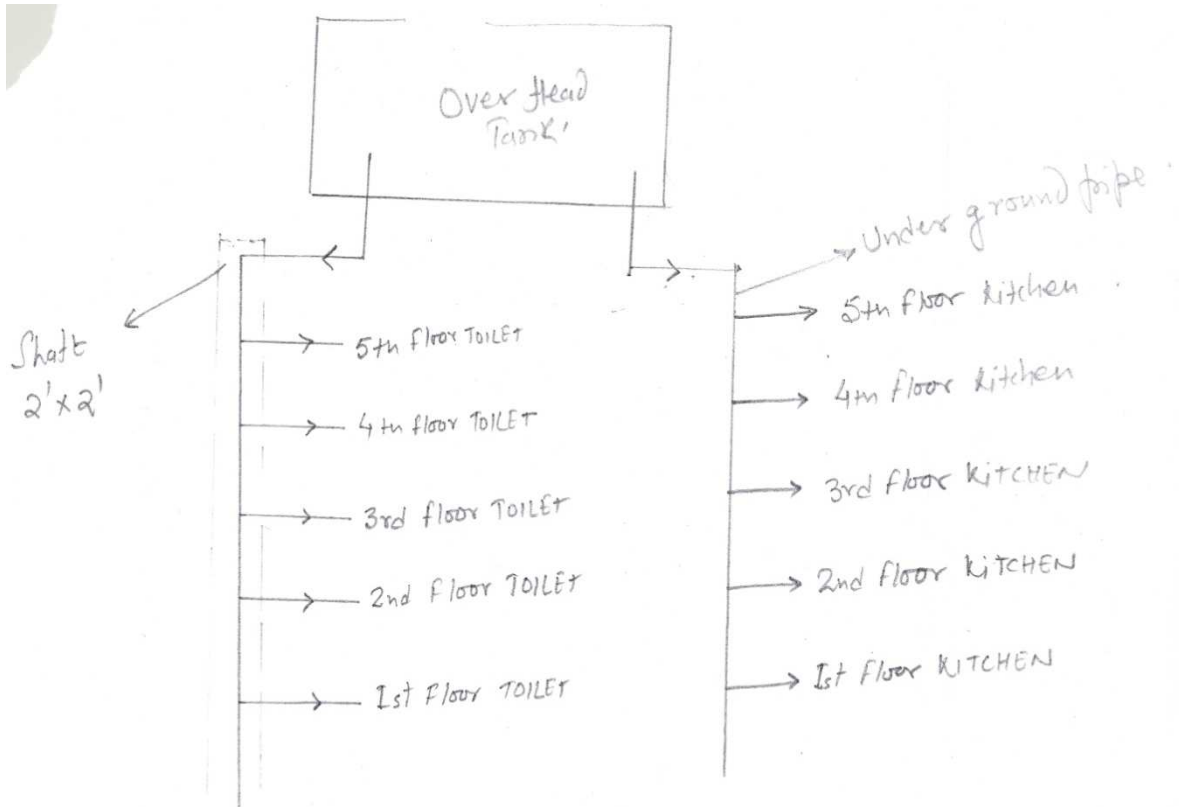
Over Head Tank

Under ground pipe

Shaft 2'x2'

5th floor TOILET

4th floor TOILET

3rd floor TOILET

2nd Floor TOILET

1st Floor TOILET

5th floor kitchen

4th floor kitchen

3rd floor KITCHEN

2nd floor KITCHEN

1st Floor KITCHEN